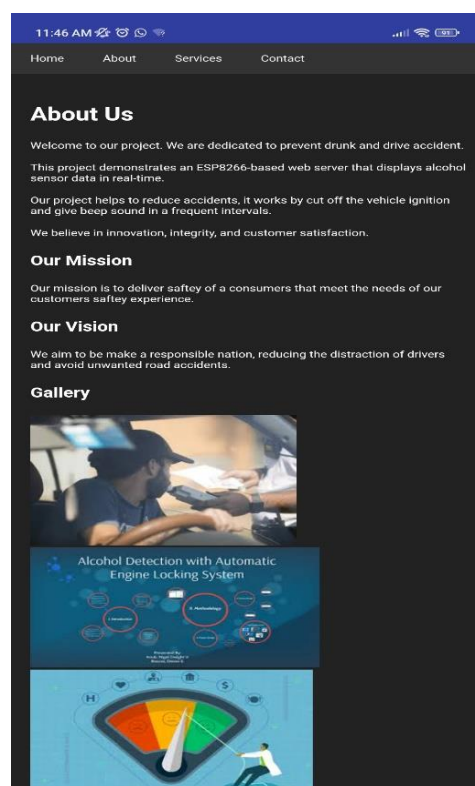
11:46 AM

Home About Services Contact

About Us

Welcome to our project. We are dedicated to prevent drunk and drive accident.

This project demonstrates an ESP8266-based web server that displays alcohol sensor data in real-time.

Our project helps to reduce accidents, it works by cut off the vehicle ignition and give beep sound in a frequent intervals.

We believe in innovation, integrity, and customer satisfaction.

Our Mission

Our mission is to deliver saftey of a consumers that meet the needs of our customers saftey experience.

Our Vision

We aim to be make a responsible nation, reducing the distraction of drivers and avoid unwanted road accidents.

Gallery

Alcohol Detection with Automatic Engine Locking System

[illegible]